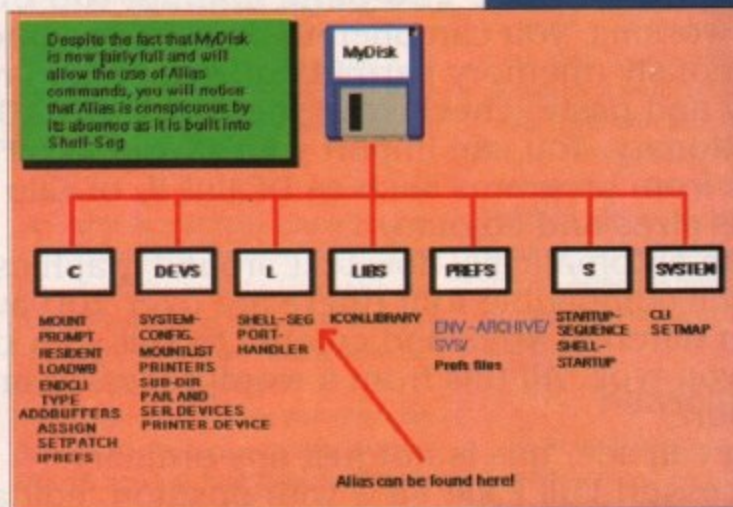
Despite the fact that MyDisk is now fairly full and will allow the use of Alias commands, you will notice that Alias is conspicuous by its absence as it is built into Shell-Seg

MyDisk

C

MOUNT
PROMPT
RESIDENT
LOADWB
ENDCLI
TYPE
ADDBUFFERS
ASSIGN
SETPATCH
IPREFS

DEVS

SYSTEM-CONFIG.
MOUNTLIST
PRINTERS
SUB-DIR
PAR AND
SER.DEVICES
PRINTER.DEVICE

L

SHELL-SEG
PORT-HANDLER

LIBS

ICON.LIBRARY

PREFS

ENV-ARCHIVE/SYS/
Prefs files

S

STARTUP-SEQUENCE
SHELL-STARTUP

SYSTEM

CLI
SETMAP

Alias can be found here!